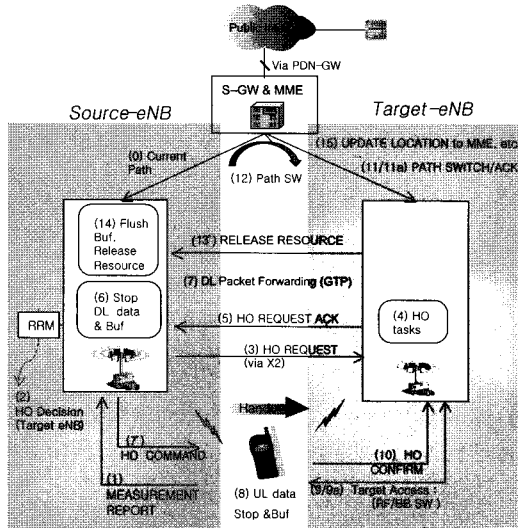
Public

Via PDN-GW

S-GW & MME

Source-eNB

Target-eNB

(0) Current Path

(15) UPDATE LOCATION to MME, etc

(11/11a) PATH SWITCH/ACK

(12) Path SW

(14) Flush Buf, Release Resource

(13) RELEASE RESOURCE

(7) DL Packet Forwarding (GTP)

(6) Stop DL data & Buf

RRM

(5) HO REQUEST ACK

(4) HO tasks

(3) HO REQUEST (via X2)

(2) HO Decision (Target eNB)

Handover

(7) HO COMMAND

(10) HO CONFIRM

(1) MEASUREMENT REPORT

(8) UL data Stop &Buf

(9/9a) Target Access (RF/BB SW)